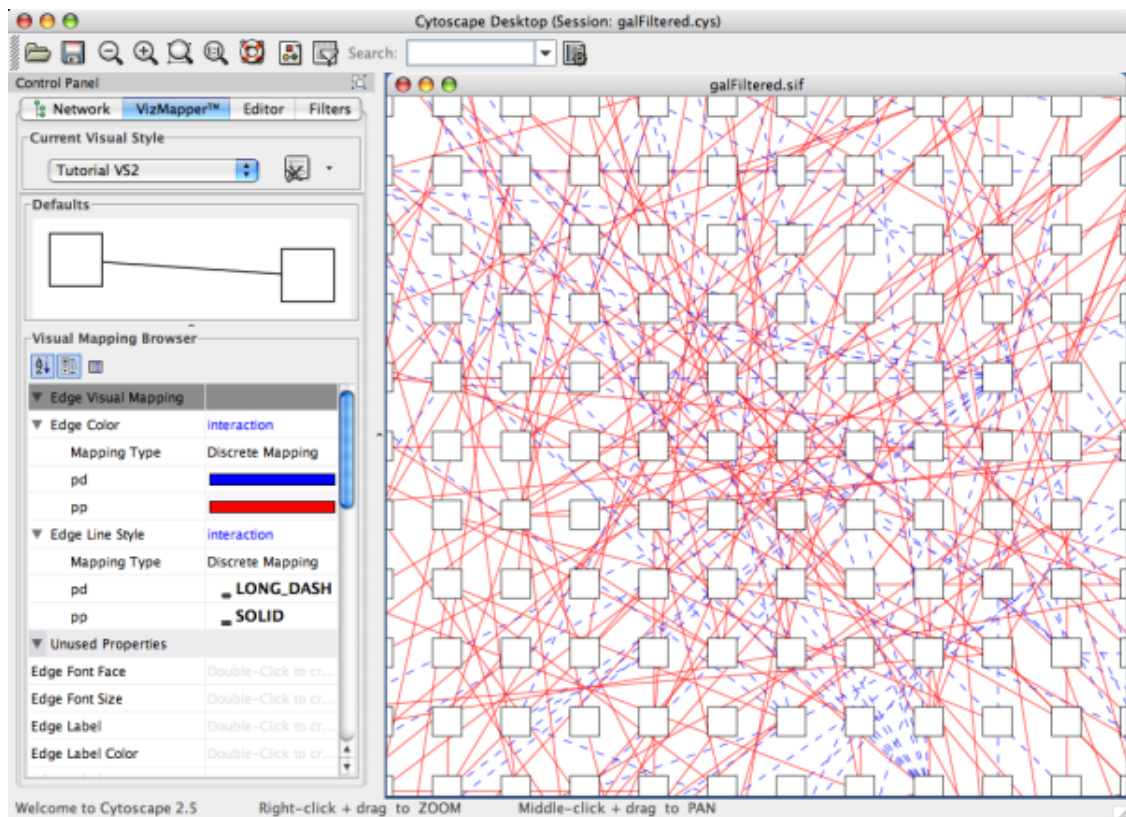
Cytoscape Desktop (Session: galFiltered.cys)

Search:

Control Panel

Network | VizMapper™ | Editor | Filters

Current Visual Style

Tutorial VS2

Defaults

Visual Mapping Browser

| | |
|---|---|
| ▼ Edge Visual Mapping | |
| ▼ Edge Color | interaction |
| Mapping Type | Discrete Mapping |
| pd | |
| pp | |
| ▼ Edge Line Style | interaction |
| Mapping Type | Discrete Mapping |
| pd | LONG_DASH |
| pp | SOLID |
| ▼ Unused Properties | |
| Edge Font Face | Double-Click to cr... |
| Edge Font Size | Double-Click to cr... |
| Edge Label | Double-Click to cr... |
| Edge Label Color | Double-Click to cr... |

galFiltered.sif

Welcome to Cytoscape 2.5    Right-click + drag to ZOOM    Middle-click + drag to PAN